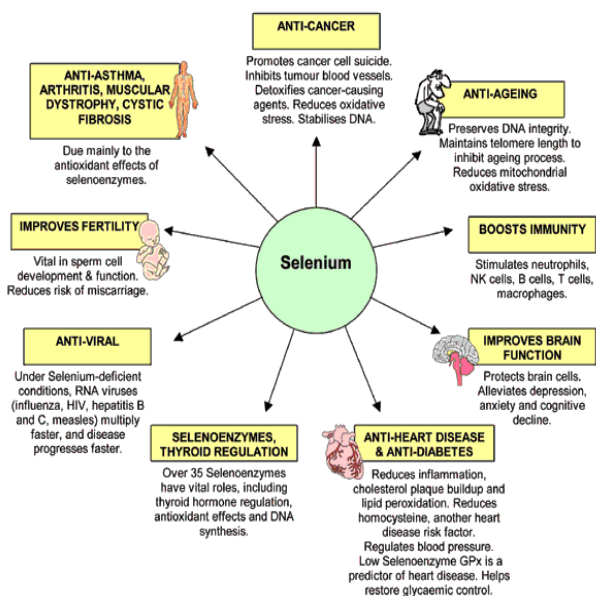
Selenium

ANTI-CANCER

Promotes cancer cell suicide. Inhibits tumour blood vessels. Detoxifies cancer-causing agents. Reduces oxidative stress. Stabilises DNA.

ANTI-ASTHMA, ARTHRITIS, MUSCULAR DYSTROPHY, CYSTIC FIBROSIS

Due mainly to the antioxidant effects of selenoenzymes.

ANTI-AGEING

Preserves DNA integrity. Maintains telomere length to inhibit ageing process. Reduces mitochondrial oxidative stress.

IMPROVES FERTILITY

Vital in sperm cell development & function. Reduces risk of miscarriage.

BOOSTS IMMUNITY

Stimulates neutrophils, NK cells, B cells, T cells, macrophages.

ANTI-VIRAL

Under Selenium-deficient conditions, RNA viruses (influenza, HIV, hepatitis B and C, measles) multiply faster, and disease progresses faster.

IMPROVES BRAIN FUNCTION

Protects brain cells. Alleviates depression, anxiety and cognitive decline.

SELENOENZYMES, THYROID REGULATION

Over 35 Selenoenzymes have vital roles, including thyroid hormone regulation, antioxidant effects and DNA synthesis.

ANTI-HEART DISEASE & ANTI-DIABETES

Reduces inflammation, cholesterol plaque buildup and lipid peroxidation. Reduces homocysteine, another heart disease risk factor. Regulates blood pressure. Low Selenoenzyme GPx is a predictor of heart disease. Helps restore glycaemic control.